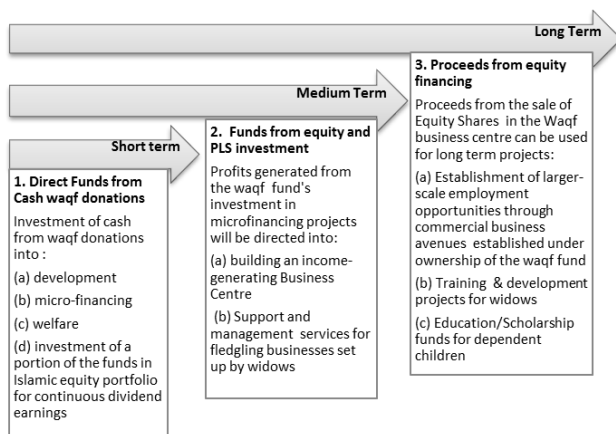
Long Term

Medium Term

Short term

1. Direct Funds from Cash waqf donations

Investment of cash from waqf donations into :

(a) development

(b) micro-financing

(c) welfare

(d) investment of a portion of the funds in Islamic equity portfolio for continuous dividend earnings

2. Funds from equity and PLS investment

Profits generated from the waqf fund's investment in microfinancing projects will be directed into:

(a) building an income-generating Business Centre

(b) Support and management services for fledgling businesses set up by widows

3. Proceeds from equity financing

Proceeds from the sale of Equity Shares in the Waqf business centre can be used for long term projects:

(a) Establishment of larger-scale employment opportunities through commercial business avenues established under ownership of the waqf fund

(b) Training & development projects for widows

(c) Education/Scholarship funds for dependent children